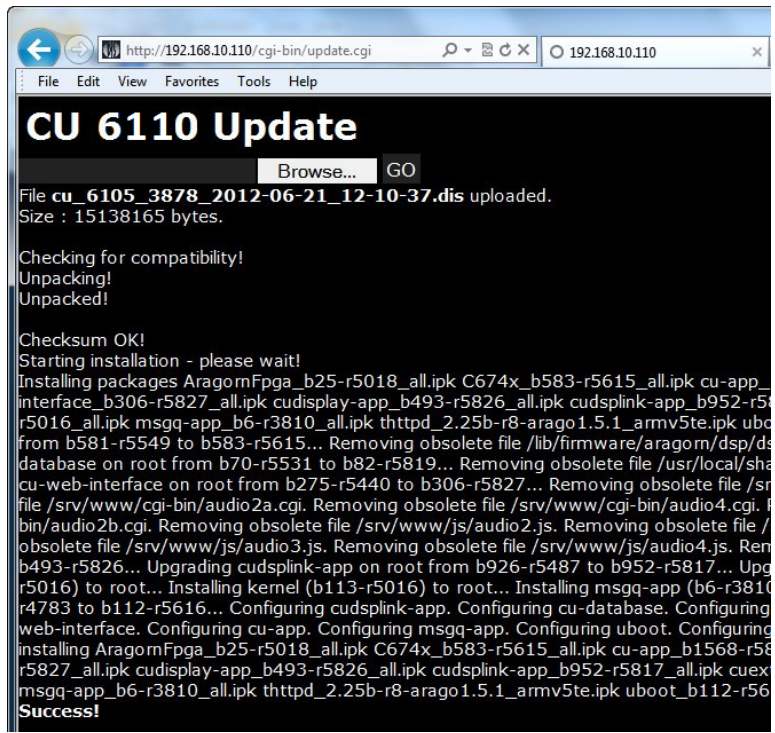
http://192.168.10.110/cgi-bin/update.cgi
192.168.10.110
File Edit View Favorites Tools Help

CU 6110 Update

Browse... GO

File cu_6105_3878_2012-06-21_12-10-37.dis uploaded.
Size : 15138165 bytes.

Checking for compatibility!
Unpacking!
Unpacked!

Checksum OK!
Starting installation - please wait!
Installing packages AragornFpga_b25-r5018_all.ipk C674x_b583-r5615_all.ipk cu-app_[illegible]
interface_b306-r5827_all.ipk cudisplay-app_b493-r5826_all.ipk cudsplink-app_b952-r5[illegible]
r5016_all.ipk msgq-app_b6-r3810_all.ipk thttpd_2.25b-r8-arago1.5.1_armv5te.ipk ubo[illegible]
from b581-r5549 to b583-r5615... Removing obsolete file /lib/firmware/aragorn/dsp/ds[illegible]
database on root from b70-r5531 to b82-r5819... Removing obsolete file /usr/local/sha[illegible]
cu-web-interface on root from b275-r5440 to b306-r5827... Removing obsolete file /sr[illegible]
file /srv/www/cgi-bin/audio2a.cgi. Removing obsolete file /srv/www/cgi-bin/audio4.cgi. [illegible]
bin/audio2b.cgi. Removing obsolete file /srv/www/js/audio2.js. Removing obsolete file /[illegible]
obsolete file /srv/www/js/audio3.js. Removing obsolete file /srv/www/js/audio4.js. Rem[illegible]
b493-r5826... Upgrading cudsplink-app on root from b926-r5487 to b952-r5817... Upg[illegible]
r5016) to root... Installing kernel (b113-r5016) to root... Installing msgq-app (b6-r381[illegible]
r4783 to b112-r5616... Configuring cudsplink-app. Configuring cu-database. Configuring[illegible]
web-interface. Configuring cu-app. Configuring msgq-app. Configuring uboot. Configuring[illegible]
installing AragornFpga_b25-r5018_all.ipk C674x_b583-r5615_all.ipk cu-app_b1568-r5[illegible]
r5827_all.ipk cudisplay-app_b493-r5826_all.ipk cudsplink-app_b952-r5817_all.ipk cuex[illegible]
msgq-app_b6-r3810_all.ipk thttpd_2.25b-r8-arago1.5.1_armv5te.ipk uboot_b112-r56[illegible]
Success!